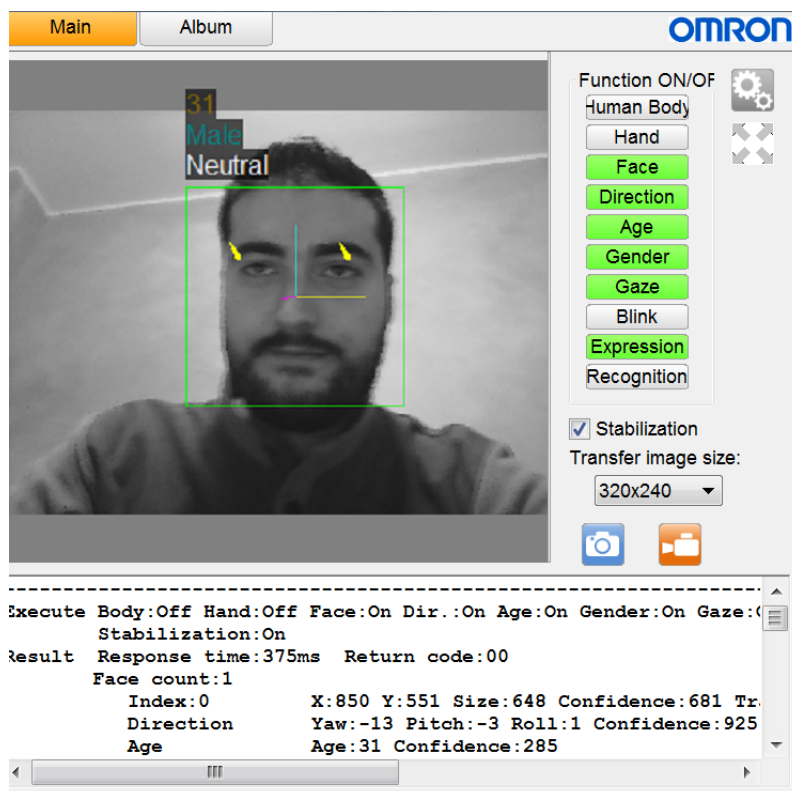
Main
Album
OMRON

31
Male
Neutral

Function ON/OF
Human Body
Hand
Face
Direction
Age
Gender
Gaze
Blink
Expression
Recognition

Stabilization
Transfer image size:
320x240

------------------------------------------------------------------------
Execute Body:Off Hand:Off Face:On Dir.:On Age:On Gender:On Gaze:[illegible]
Stabilization:On
Result Response time:375ms Return code:00
Face count:1
Index:0 X:850 Y:551 Size:648 Confidence:681 Tr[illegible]
Direction Yaw:-13 Pitch:-3 Roll:1 Confidence:925
Age Age:31 Confidence:285
III